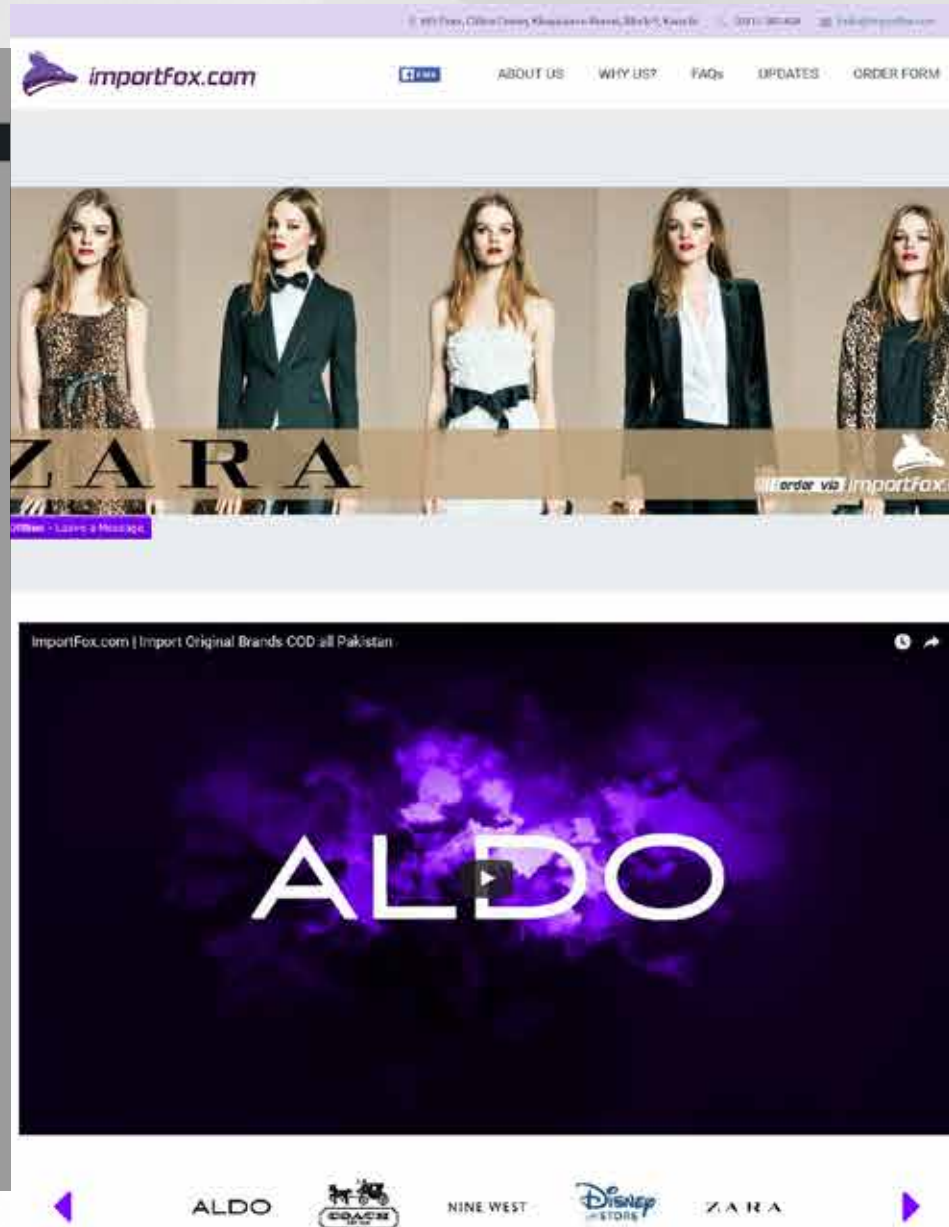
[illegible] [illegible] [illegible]

importFox.com

Like

ABOUT US WHY US? FAQs UPDATES ORDER FORM

ZARA

order via importFox

Offline - Leave a Message

ImportFox.com | Import Original Brands COD all Pakistan

ALDO

ALDO COACH NINE WEST Disney STORE ZARA